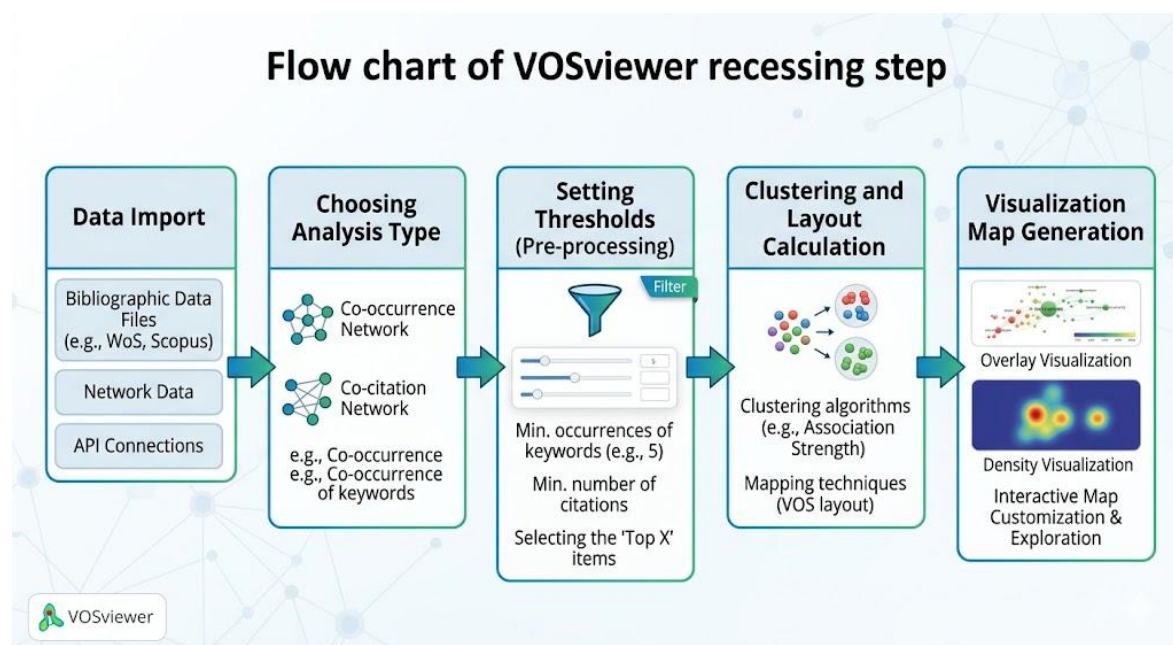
Flow chart of VOSviewer recessing step

Data Import

Bibliographic Data Files (e.g., WoS, Scopus)

Network Data

API Connections

Choosing Analysis Type

Co-occurrence Network

Co-citation Network

e.g., Co-occurrence
e.g., Co-occurrence of keywords

Setting Thresholds (Pre-processing)

Filter

5

Min. occurrences of keywords (e.g., 5)

Min. number of citations

Selecting the 'Top X' items

Clustering and Layout Calculation

Clustering algorithms (e.g., Association Strength)

Mapping techniques (VOS layout)

Visualization Map Generation

Overlay Visualization

Density Visualization

Interactive Map Customization & Exploration

VOSviewer